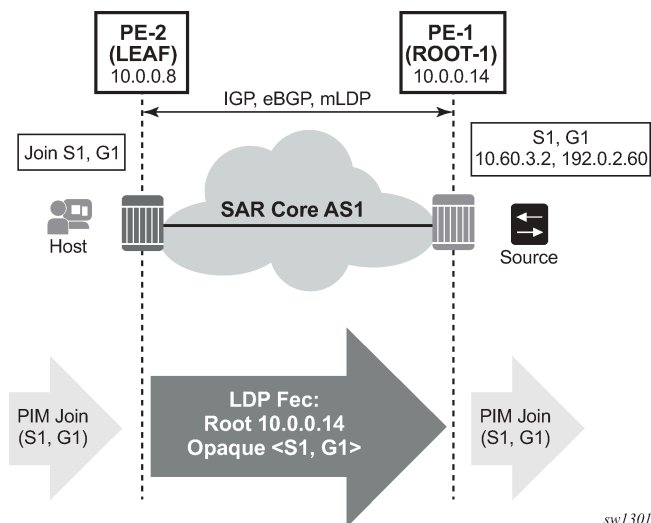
PE-2
(LEAF)
10.0.0.8

PE-1
(ROOT-1)
10.0.0.14

IGP, eBGP, mLDP

Join S1, G1

S1, G1
10.60.3.2, 192.0.2.60

SAR Core AS1

Host

Source

PIM Join
(S1, G1)

LDP Fec:
Root 10.0.0.14
Opaque <S1, G1>

PIM Join
(S1, G1)

sw1301